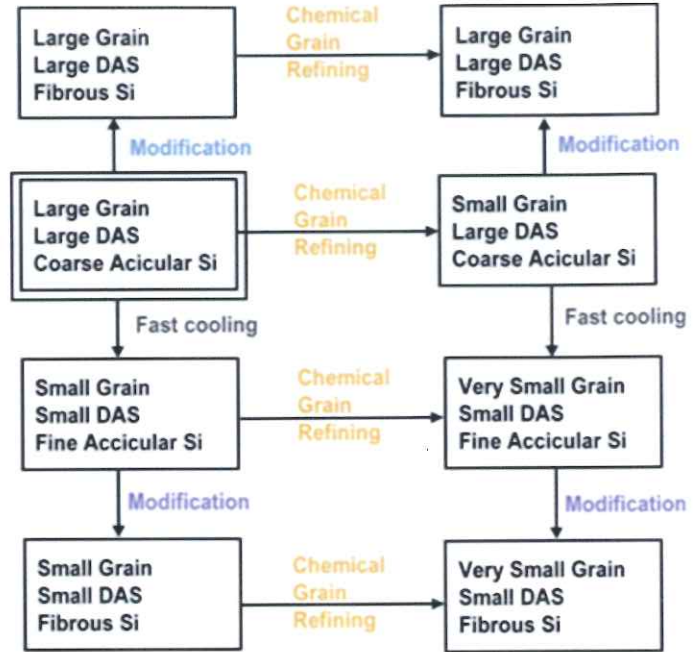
Large Grain
Large DAS
Fibrous Si

Chemical Grain Refining

Large Grain
Large DAS
Fibrous Si

Modification

Modification

Large Grain
Large DAS
Coarse Acicular Si

Chemical Grain Refining

Small Grain
Large DAS
Coarse Acicular Si

Fast cooling

Fast cooling

Small Grain
Small DAS
Fine Accicular Si

Chemical Grain Refining

Very Small Grain
Small DAS
Fine Accicular Si

Modification

Modification

Small Grain
Small DAS
Fibrous Si

Chemical Grain Refining

Very Small Grain
Small DAS
Fibrous Si